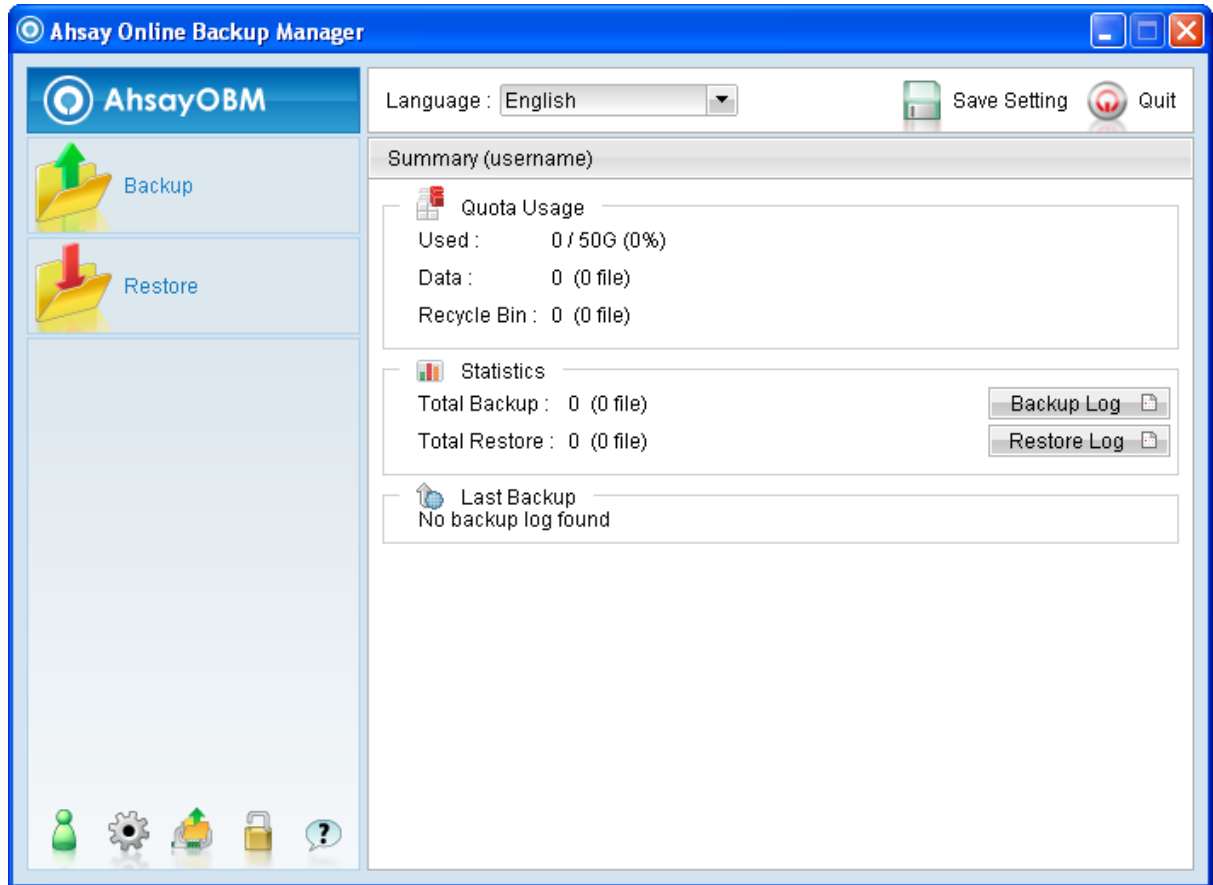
Ahsay Online Backup Manager

AhsayOBM

Backup

Restore

Language : English

Save Setting

Quit

Summary (username)

Quota Usage

Used : 0 / 50G (0%)

Data : 0 (0 file)

Recycle Bin : 0 (0 file)

Statistics

Total Backup : 0 (0 file)

Total Restore : 0 (0 file)

Backup Log

Restore Log

Last Backup

No backup log found